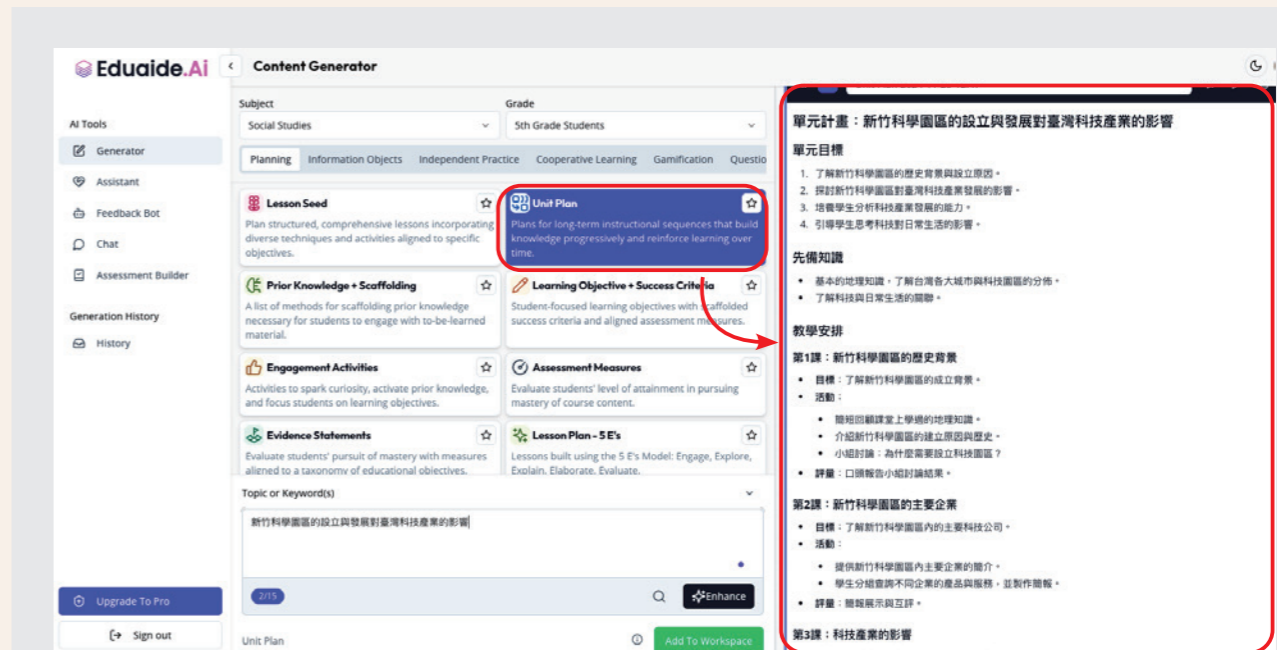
Eduaide.Ai

Content Generator

AI Tools
Generator
Assistant
Feedback Bot
Chat
Assessment Builder

Generation History
History

Upgrade To Pro
Sign out

Subject
Social Studies
Grade
5th Grade Students

Planning | Information Objects | Independent Practice | Cooperative Learning | Gamification | Questio

Lesson Seed
Plan structured, comprehensive lessons incorporating diverse techniques and activities aligned to specific objectives.

Unit Plan
Plans for long-term instructional sequences that build knowledge progressively and reinforce learning over time.

Prior Knowledge + Scaffolding
A list of methods for scaffolding prior knowledge necessary for students to engage with to-be-learned material.

Learning Objective + Success Criteria
Student-focused learning objectives with scaffolded success criteria and aligned assessment measures.

Engagement Activities
Activities to spark curiosity, activate prior knowledge, and focus students on learning objectives.

Assessment Measures
Evaluate students' level of attainment in pursuing mastery of course content.

Evidence Statements
Evaluate students' pursuit of mastery with measures aligned to a taxonomy of educational objectives.

Lesson Plan - 5 E's
Lessons built using the 5 E's Model: Engage, Explore, Explain, Elaborate, Evaluate.

Topic or Keyword(s)
新竹科學園區的設立與發展對臺灣科技產業的影響

2/15
Enhance

Unit Plan
Add To Workspace

單元計畫：新竹科學園區的設立與發展對臺灣科技產業的影響

單元目標
1. 了解新竹科學園區的歷史背景與設立原因。
2. 探討新竹科學園區對臺灣科技產業發展的影響。
3. 培養學生分析科技產業發展的能力。
4. 引導學生思考科技對日常生活的影響。

先備知識
• 基本的地理知識，了解台灣各大城市與科技園區的分佈。
• 了解科技與日常生活的關聯。

教學安排
第1課：新竹科學園區的歷史背景
• 目標：了解新竹科學園區的成立背景。
• 活動：
  • 簡短回顧課堂上學過的地理知識。
  • 介紹新竹科學園區的建立原因與歷史。
  • 小組討論：為什麼需要設立科技園區？
• 評量：口頭報告小組討論結果。

第2課：新竹科學園區的主要企業
• 目標：了解新竹科學園區內的主要科技公司。
• 活動：
  • 提供新竹科學園區內主要企業的簡介。
  • 學生分組查詢不同企業的產品與服務，並製作簡報。
• 評量：簡報展示與互評。

第3課：科技產業的影響